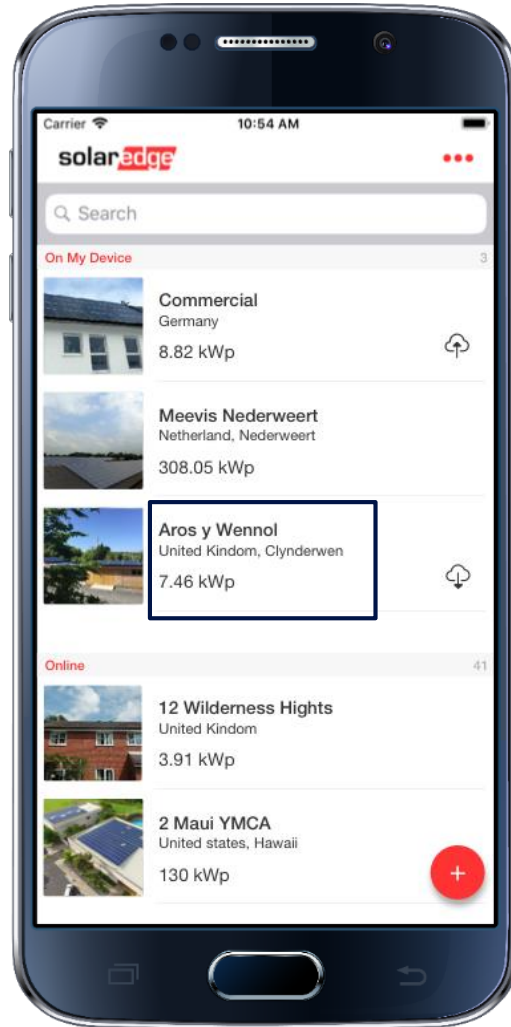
Carrier
10:54 AM

solaredge

Search

On My Device
3

Commercial
Germany
8.82 kWp

Meevis Nederweert
Netherland, Nederweert
308.05 kWp

Aros y Wennol
United Kindom, Clynderwen
7.46 kWp

Online
41

12 Wilderness Hights
United Kindom
3.91 kWp

2 Maui YMCA
United states, Hawaii
130 kWp

+